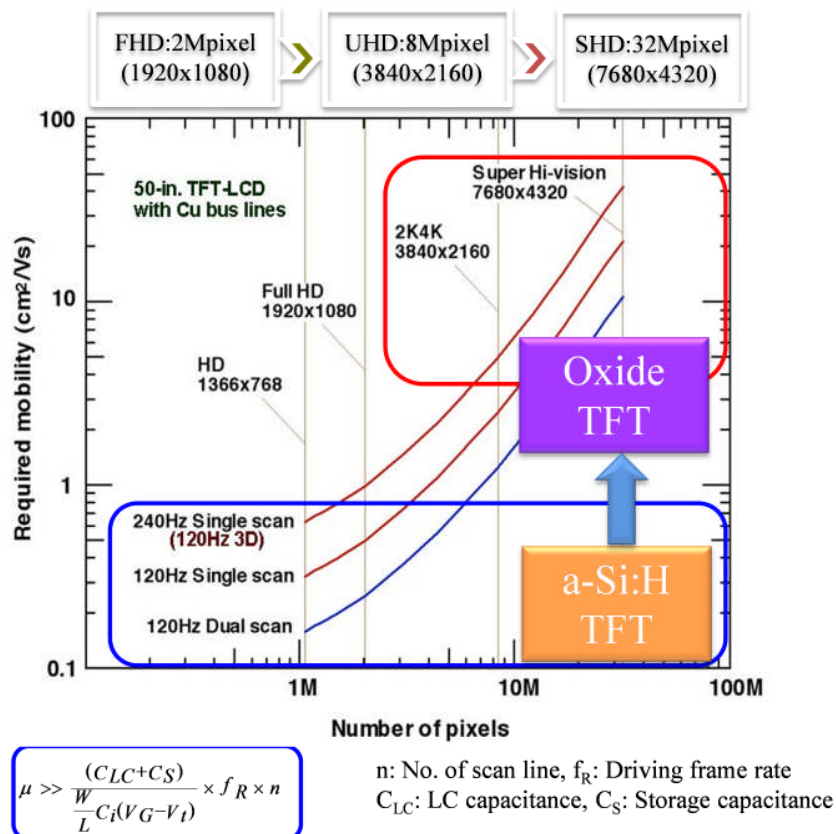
FHD:2Mpixel (1920x1080)

UHD:8Mpixel (3840x2160)

SHD:32Mpixel (7680x4320)

100

10

1

0.1

Required mobility (cm$^2$/Vs)

50-in. TFT-LCD with Cu bus lines

Super Hi-vision 7680x4320

2K4K 3840x2160

Full HD 1920x1080

HD 1366x768

Oxide TFT

240Hz Single scan (120Hz 3D)

120Hz Single scan

120Hz Dual scan

a-Si:H TFT

1M

10M

100M

Number of pixels

$\mu >> \frac{(C_{LC}+C_S)}{\frac{W}{L}C_i(V_G-V_t)} \times f_R \times n$

n: No. of scan line, $f_R$: Driving frame rate
$C_{LC}$: LC capacitance, $C_S$: Storage capacitance